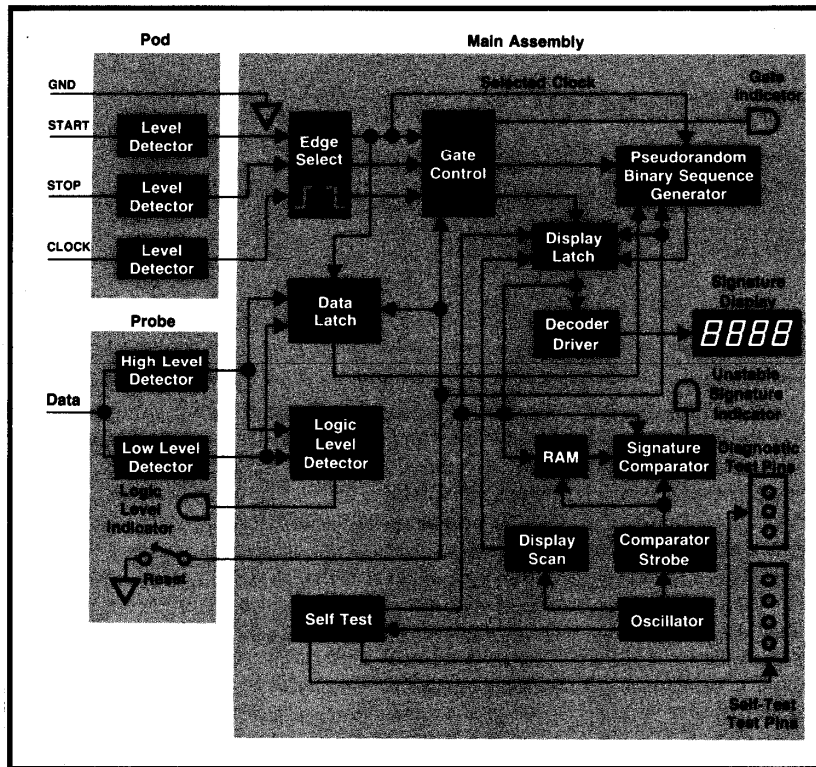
Pod

Main Assembly

GND

START

STOP

CLOCK

Level Detector

Level Detector

Level Detector

Selected Clock

Gate Indicator

Edge Select

Gate Control

Pseudorandom Binary Sequence Generator

Display Latch

Probe

Data Latch

Decoder Driver

Signature Display

8888

Data

High Level Detector

Low Level Detector

Logic Level Detector

Unstable Signature Indicator

Diagnostic Test Pins

RAM

Signature Comparator

Logic Level Indicator

Display Scan

Comparator Strobe

Reset

Self Test

Oscillator

Self-Test Test Pins